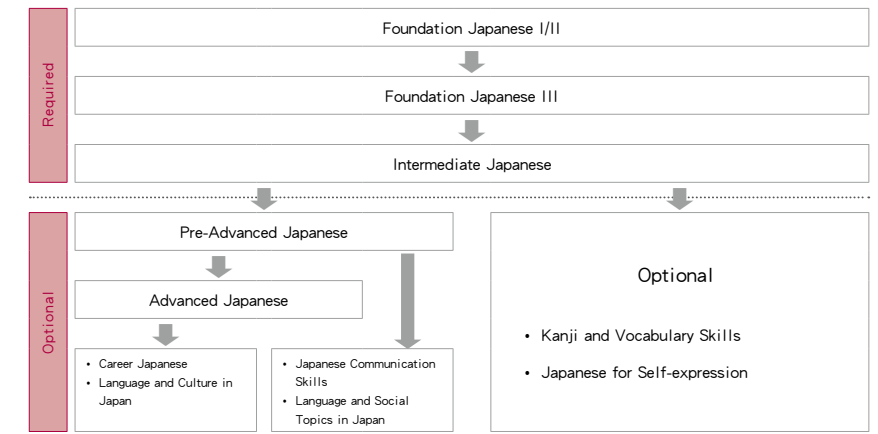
Required

Foundation Japanese I/II

Foundation Japanese III

Intermediate Japanese

Optional

Pre-Advanced Japanese

Advanced Japanese

• Career Japanese
• Language and Culture in Japan

• Japanese Communication Skills
• Language and Social Topics in Japan

Optional

• Kanji and Vocabulary Skills
• Japanese for Self-expression